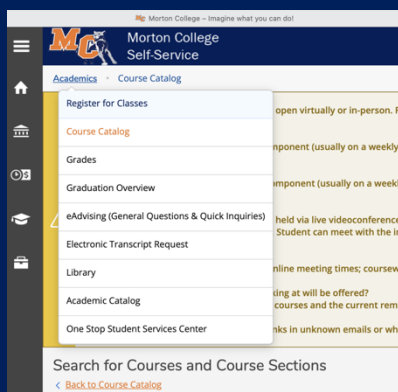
Morton College – Imagine what you can do!

MC Morton College Self-Service

Academics • Course Catalog

Register for Classes
Course Catalog
Grades
Graduation Overview
eAdvising (General Questions & Quick Inquiries)
Electronic Transcript Request
Library
Academic Catalog
One Stop Student Services Center

open virtually or in-person. F
mponent (usually on a weekl
mponent (usually on a weekl
held via live videoconferenc
Student can meet with the in
nline meeting times; coursew
king at will be offered?
courses and the current rem
nks in unknown emails or wh

Search for Courses and Course Sections
‹ Back to Course Catalog